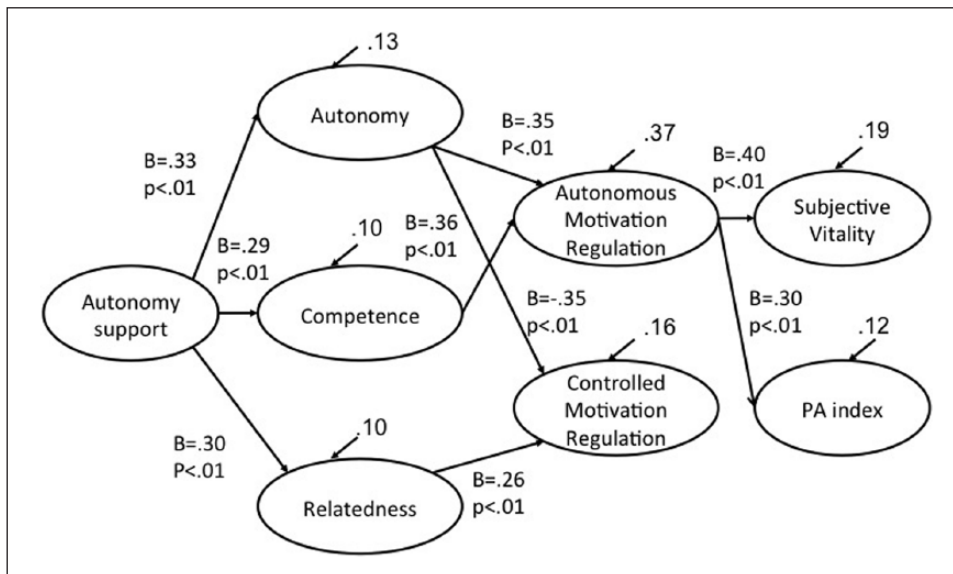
.13

Autonomy

B=.35
P<.01

.37

B=.40
p<.01

.19

B=.33
p<.01

.10

B=.36
p<.01

Autonomous Motivation Regulation

Subjective Vitality

B=.29
p<.01

Autonomy support

Competence

B=-.35
p<.01

B=.30
p<.01

.12

.16

Controlled Motivation Regulation

PA index

B=.30
P<.01

.10

Relatedness

B=.26
p<.01